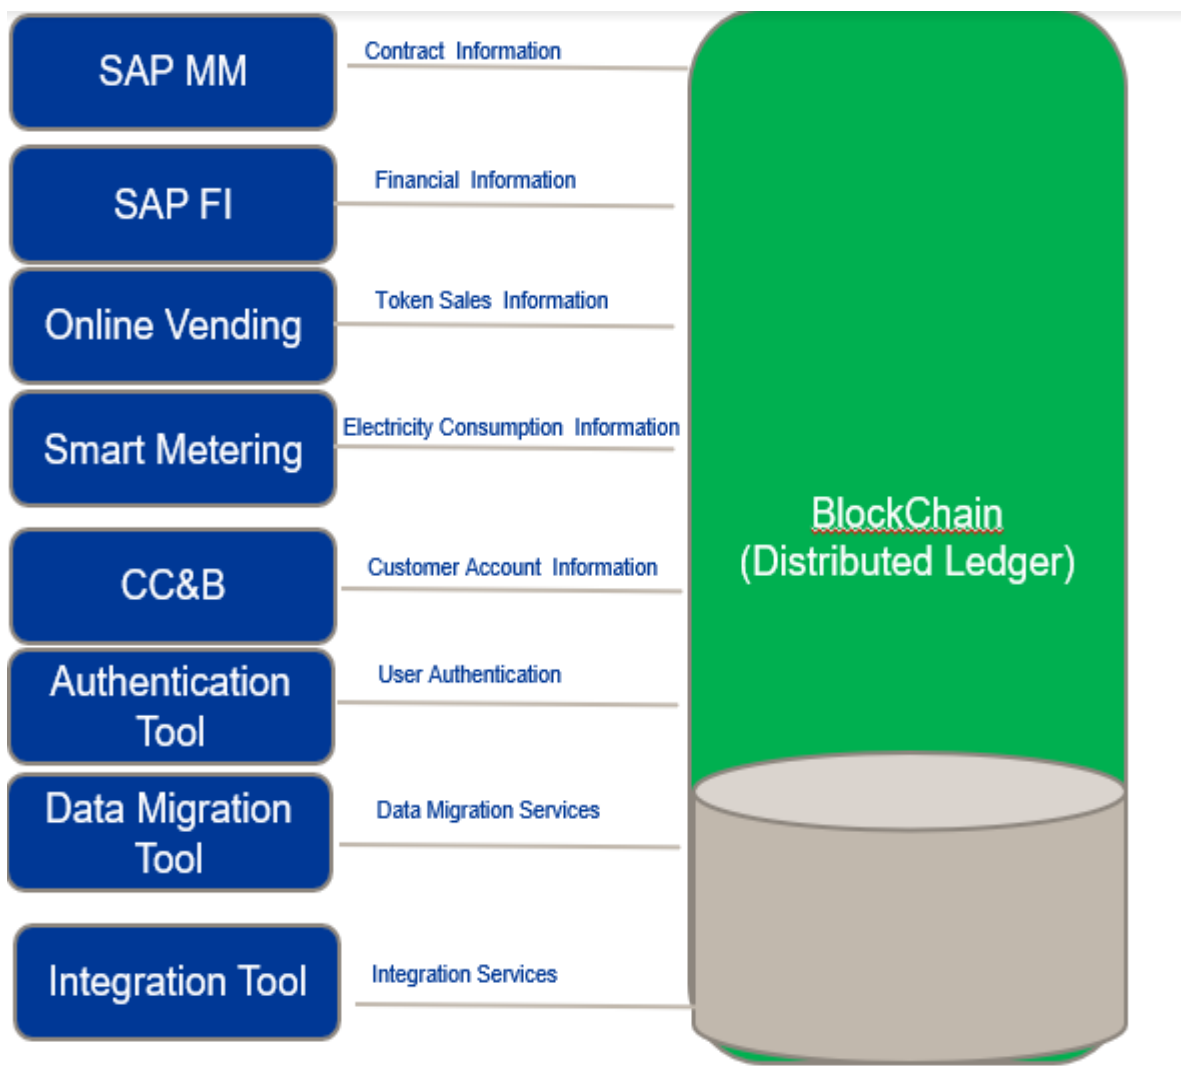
SAP MM

Contract Information

SAP FI

Financial Information

Online Vending

Token Sales Information

Smart Metering

Electricity Consumption Information

CC&B

Customer Account Information

Authentication Tool

User Authentication

Data Migration Tool

Data Migration Services

Integration Tool

Integration Services

BlockChain (Distributed Ledger)